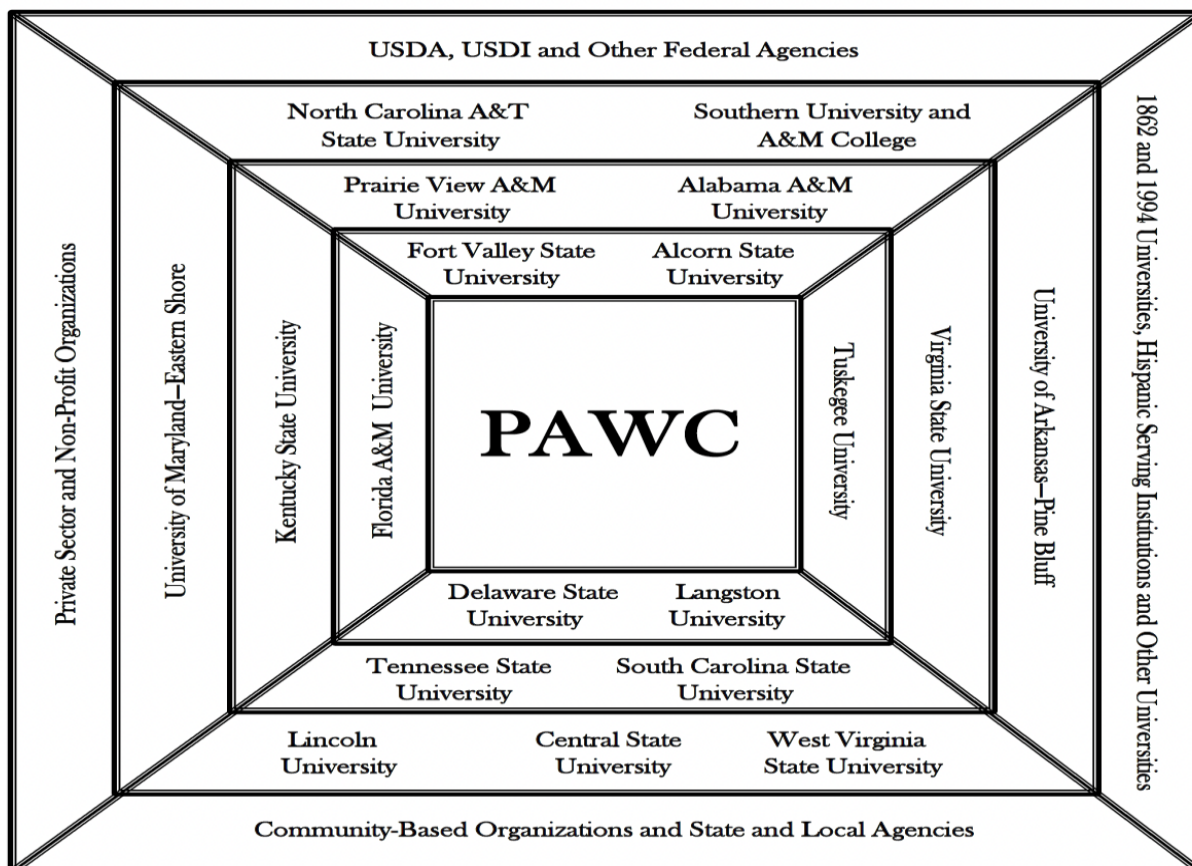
USDA, USDI and Other Federal Agencies

North Carolina A&T State University

Southern University and A&M College

Prairie View A&M University

Alabama A&M University

Fort Valley State University

Alcorn State University

Private Sector and Non-Profit Organizations

University of Maryland–Eastern Shore

Kentucky State University

Florida A&M University

PAWC

Tuskegee University

Virginia State University

University of Arkansas–Pine Bluff

1862 and 1994 Universities, Hispanic Serving Institutions and Other Universities

Delaware State University

Langston University

Tennessee State University

South Carolina State University

Lincoln University

Central State University

West Virginia State University

Community-Based Organizations and State and Local Agencies